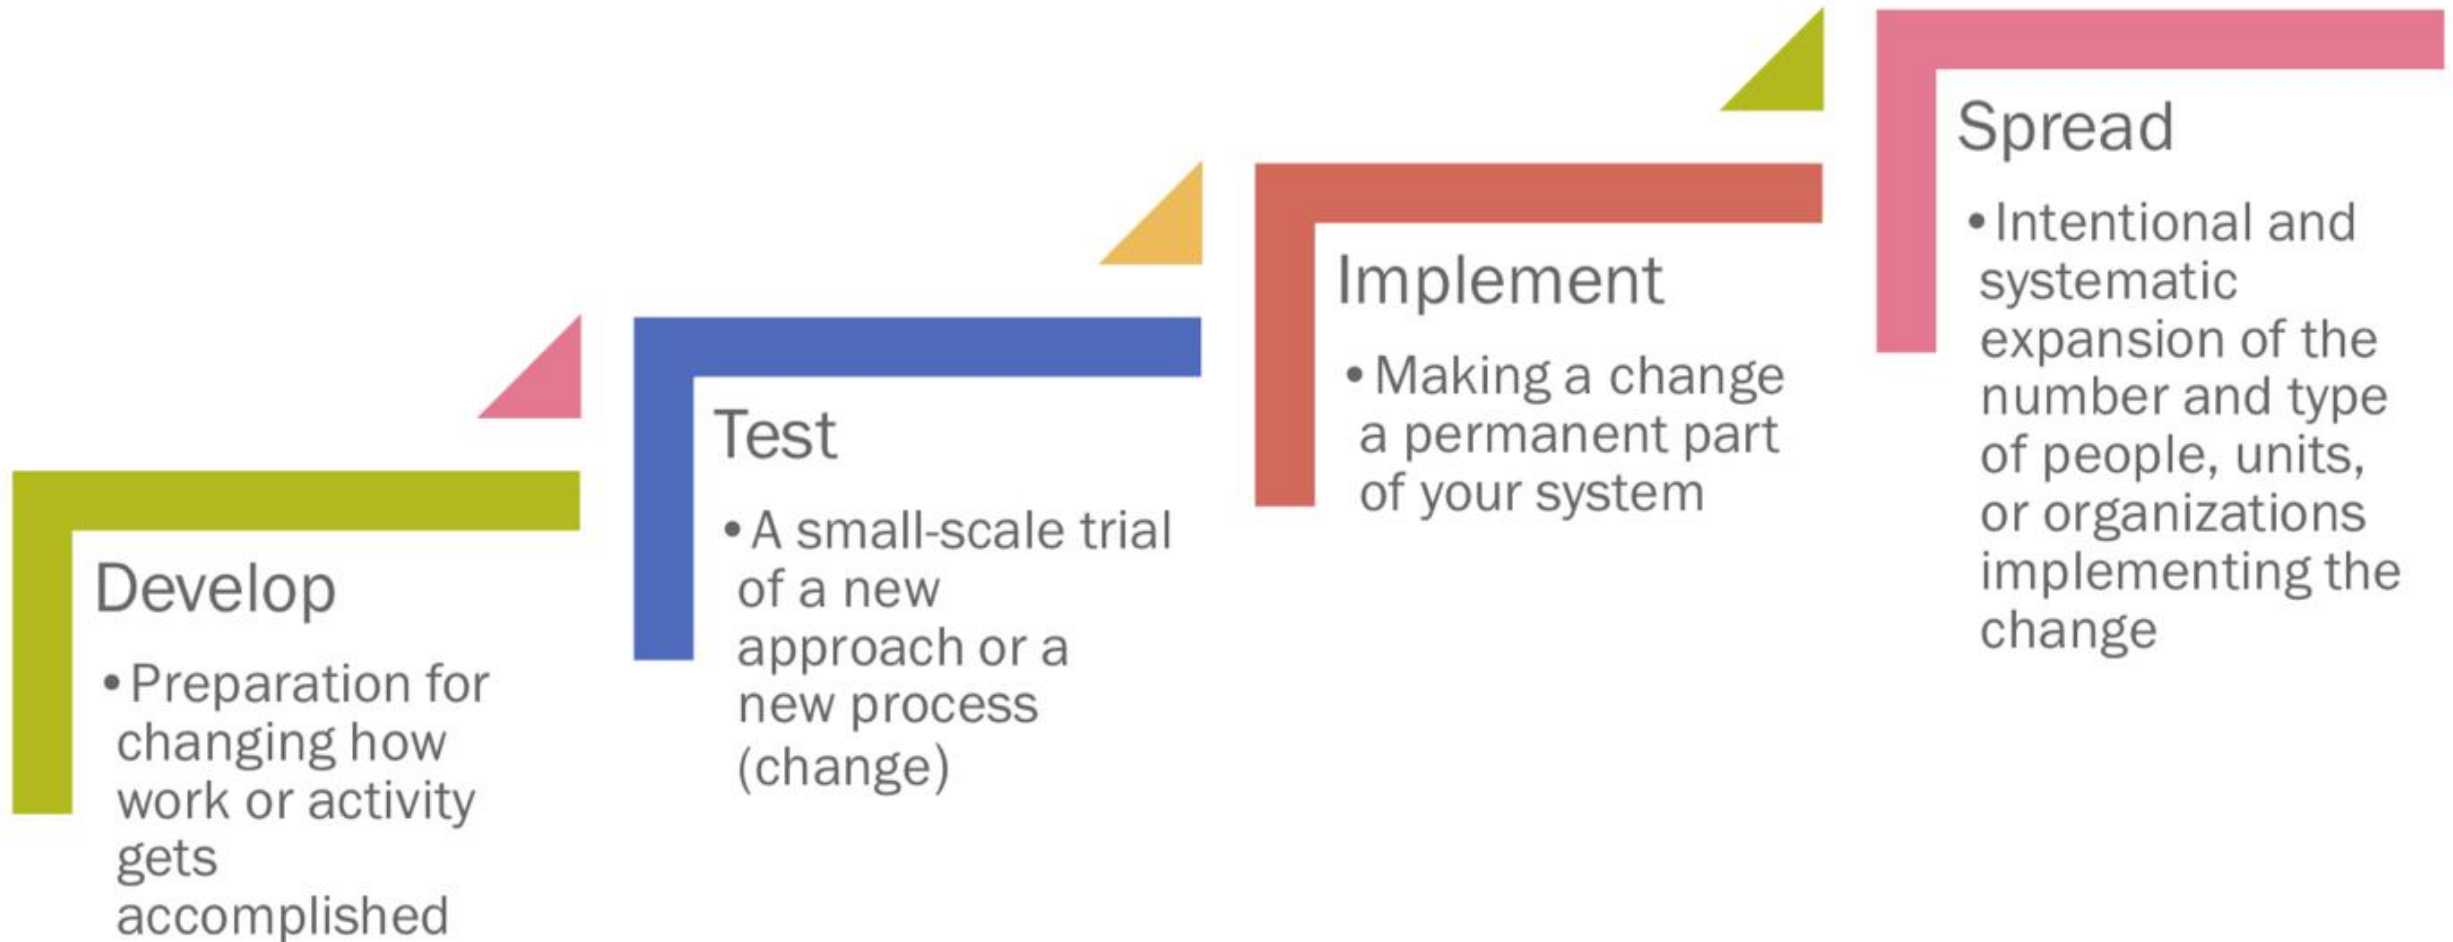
Develop

• Preparation for changing how work or activity gets accomplished

Test

• A small-scale trial of a new approach or a new process (change)

Implement

• Making a change a permanent part of your system

Spread

• Intentional and systematic expansion of the number and type of people, units, or organizations implementing the change